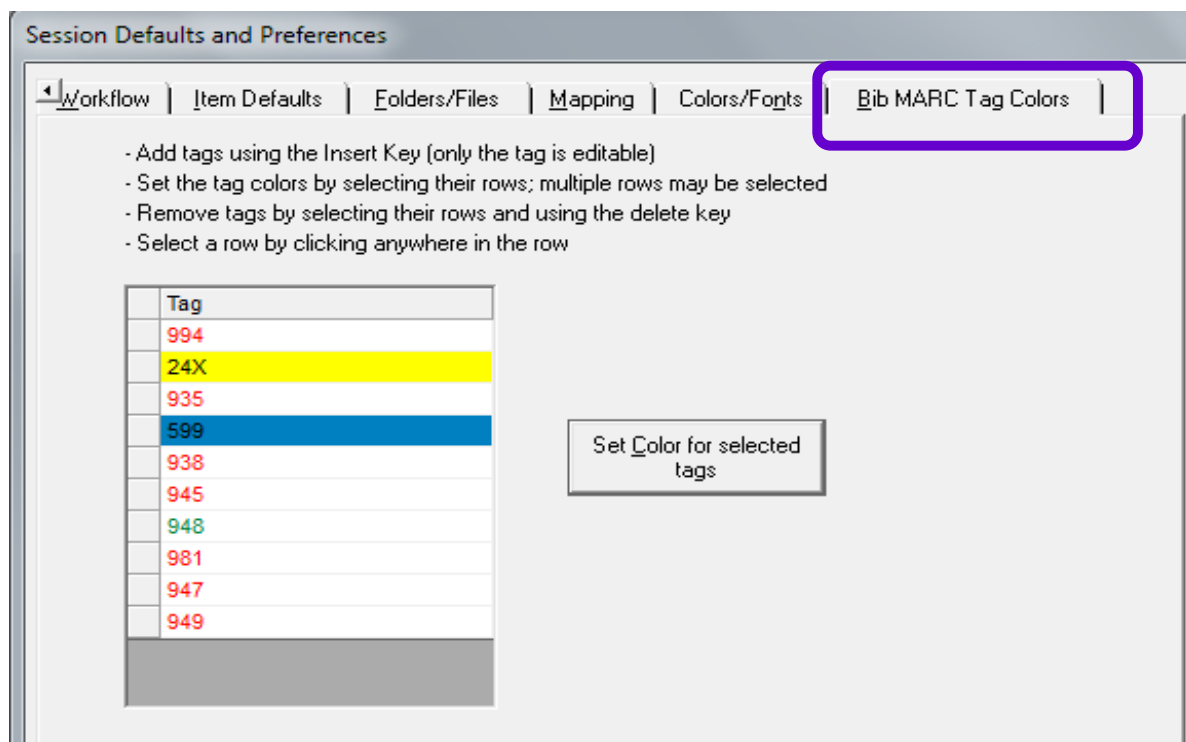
Session Defaults and Preferences

Workflow | Item Defaults | Folders/Files | Mapping | Colors/Fonts | Bib MARC Tag Colors

- Add tags using the Insert Key (only the tag is editable)
- Set the tag colors by selecting their rows; multiple rows may be selected
- Remove tags by selecting their rows and using the delete key
- Select a row by clicking anywhere in the row

| | Tag |
|---|---|
| | 994 |
| | 24X |
| | 935 |
| | 599 |
| | 938 |
| | 945 |
| | 948 |
| | 981 |
| | 947 |
| | 949 |

Set Color for selected tags